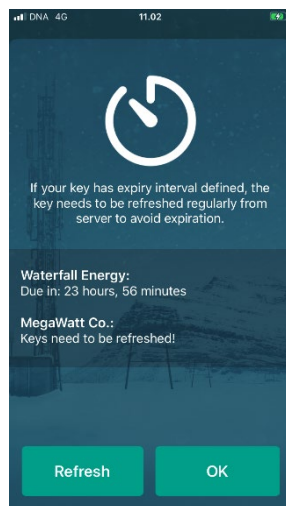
DNA 4G 11.02

If your key has expiry interval defined, the key needs to be refreshed regularly from server to avoid expiration.

Waterfall Energy:
Due in: 23 hours, 56 minutes

MegaWatt Co.:
Keys need to be refreshed!

Refresh OK